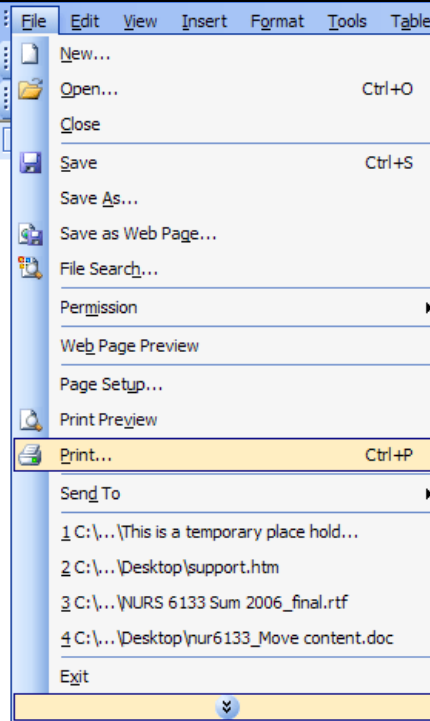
File Edit View Insert Format Tools Table

New...
Open... Ctrl+O
Close
Save Ctrl+S
Save As...
Save as Web Page...
File Search...
Permission
Web Page Preview
Page Setup...
Print Preview
Print... Ctrl+P
Send To
1 C:\...\This is a temporary place hold...
2 C:\...\Desktop\support.htm
3 C:\...\NURS 6133 Sum 2006_final.rtf
4 C:\...\Desktop\nur6133_Move content.doc
Exit